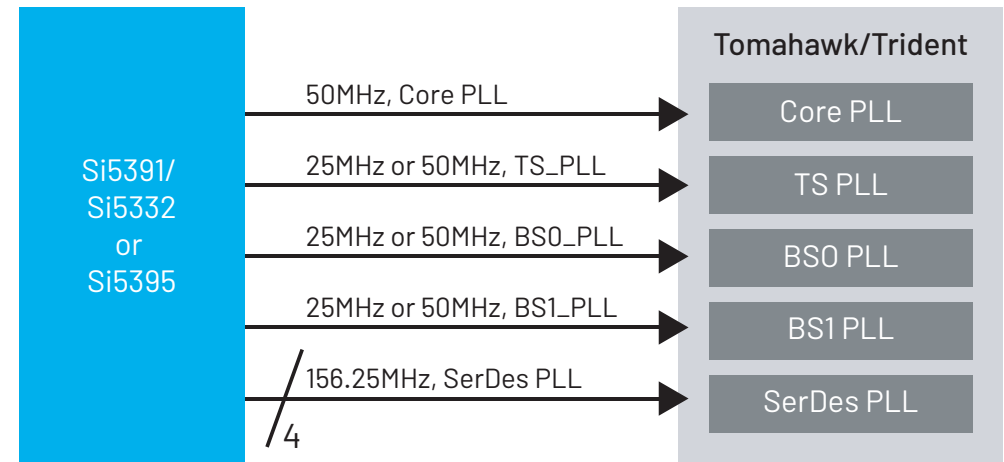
Si5391/
Si5332
or
Si5395

50MHz, Core PLL

25MHz or 50MHz, TS_PLL

25MHz or 50MHz, BS0_PLL

25MHz or 50MHz, BS1_PLL

156.25MHz, SerDes PLL

4

Tomahawk/Trident

Core PLL

TS PLL

BS0 PLL

BS1 PLL

SerDes PLL